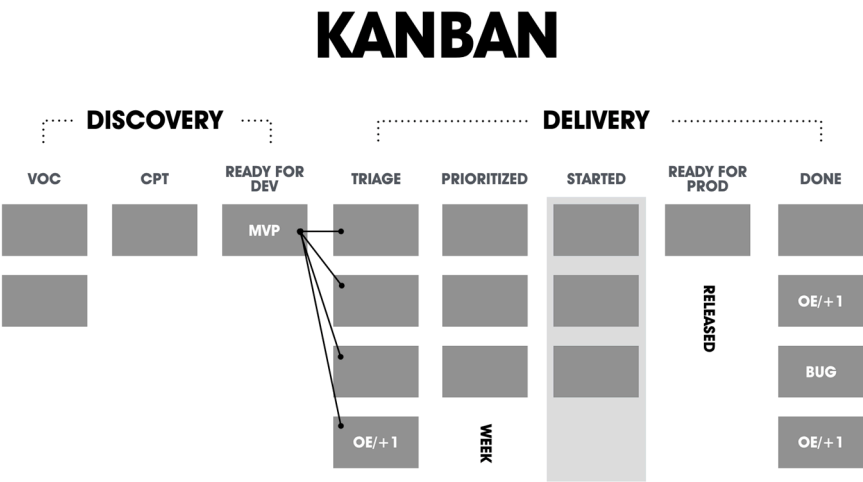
KANBAN

DISCOVERY

DELIVERY

| VOC | CPT | READY FOR DEV | TRIAGE | PRIORITIZED | STARTED | READY FOR PROD | DONE |
|---|---|---|---|---|---|---|---|
| | | MVP | | | | | |
| | | | | | | RELEASED | OE/+1 |
| | | | | | | | BUG |
| | | | OE/+1 | WEEK | | | OE/+1 |